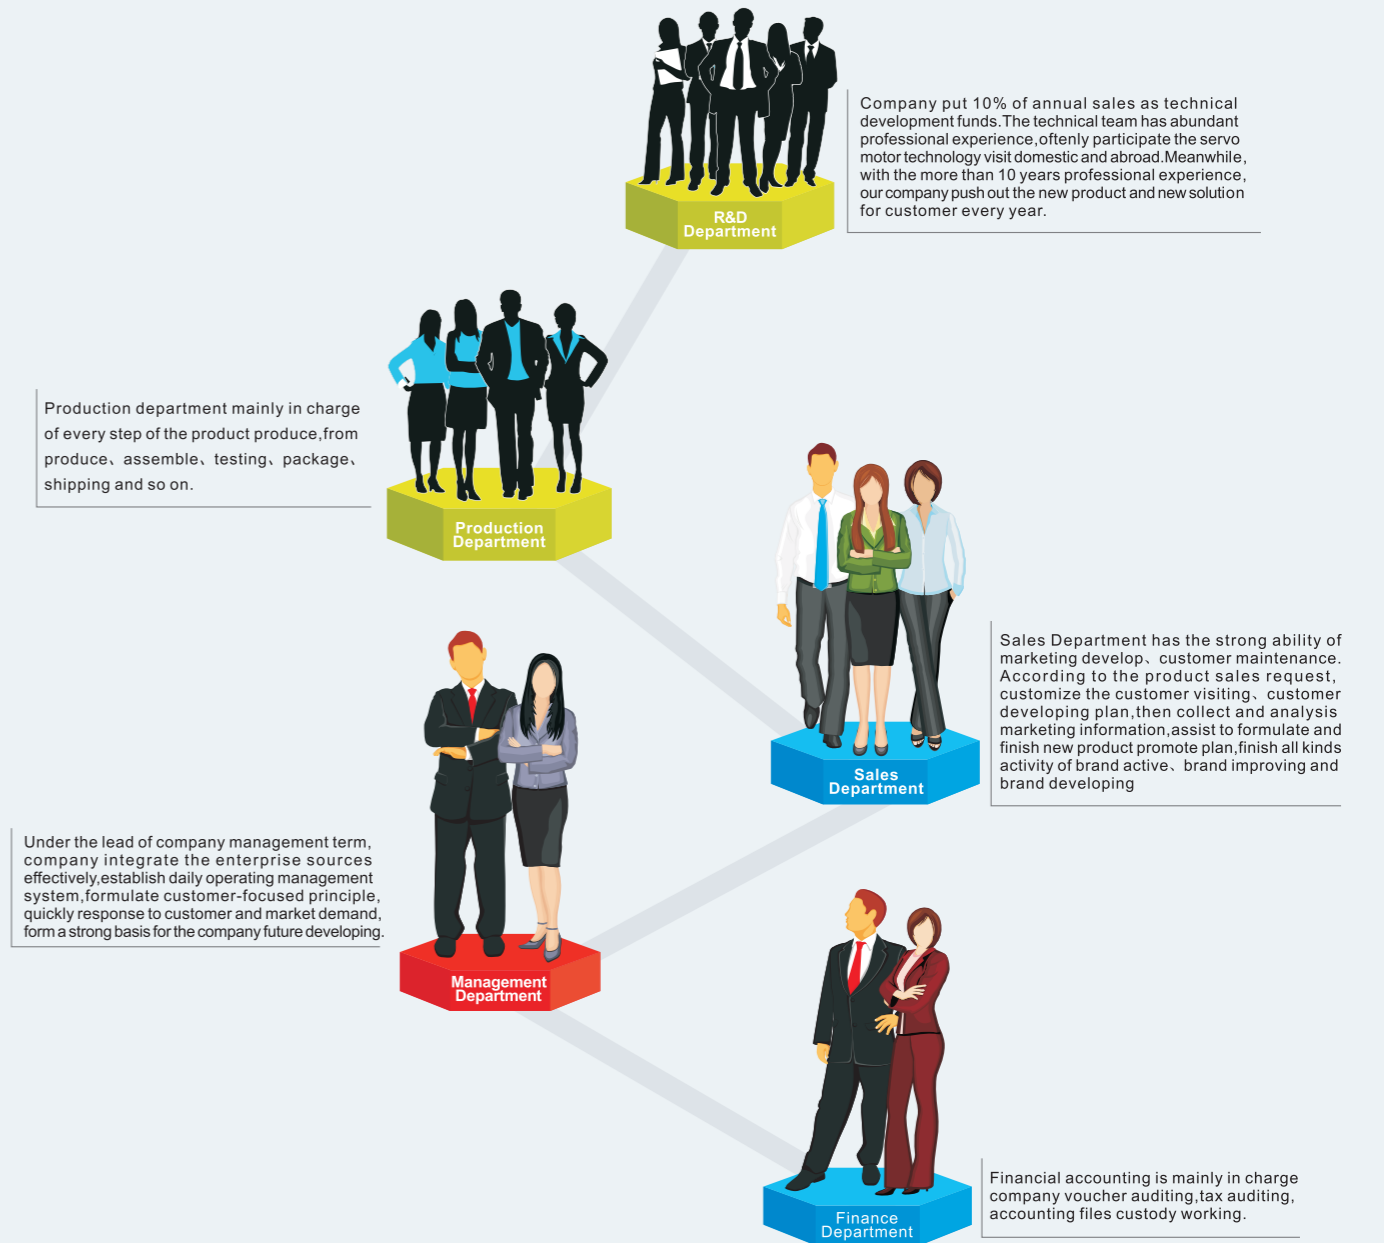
R&D Department

Company put 10% of annual sales as technical development funds.The technical team has abundant professional experience,oftenly participate the servo motor technology visit domestic and abroad.Meanwhile, with the more than 10 years professional experience, our company push out the new product and new solution for customer every year.

Production department mainly in charge of every step of the product produce,from produce、assemble、testing、package、shipping and so on.

Production Department

Sales Department has the strong ability of marketing develop、customer maintenance. According to the product sales request, customize the customer visiting、customer developing plan,then collect and analysis marketing information,assist to formulate and finish new product promote plan,finish all kinds activity of brand active、brand improving and brand developing

Sales Department

Under the lead of company management term, company integrate the enterprise sources effectively,establish daily operating management system,formulate customer-focused principle, quickly response to customer and market demand, form a strong basis for the company future developing.

Management Department

Financial accounting is mainly in charge company voucher auditing,tax auditing, accounting files custody working.

Finance Department